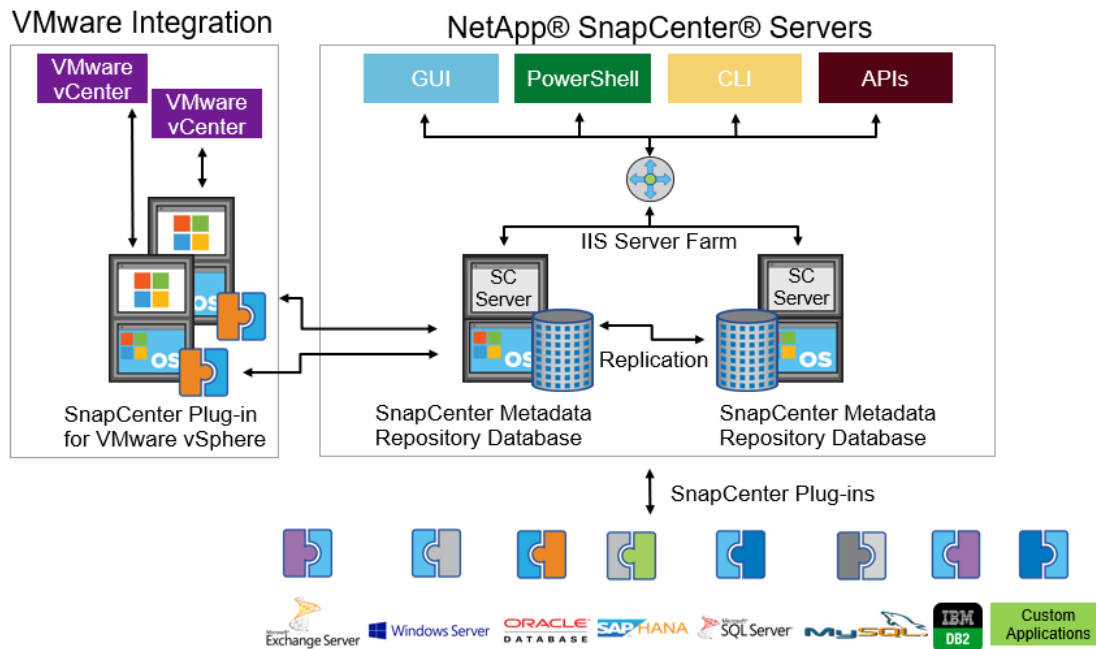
VMware Integration

VMware vCenter

VMware vCenter

OS

OS

SnapCenter Plug-in for VMware vSphere

NetApp® SnapCenter® Servers

GUI

PowerShell

CLI

APIs

IIS Server Farm

SC Server

OS

Replication

SC Server

OS

SnapCenter Metadata Repository Database

SnapCenter Metadata Repository Database

SnapCenter Plug-ins

Microsoft Exchange Server

Windows Server

ORACLE DATABASE

SAP HANA

Microsoft SQL Server

MySQL

IBM DB2

Custom Applications